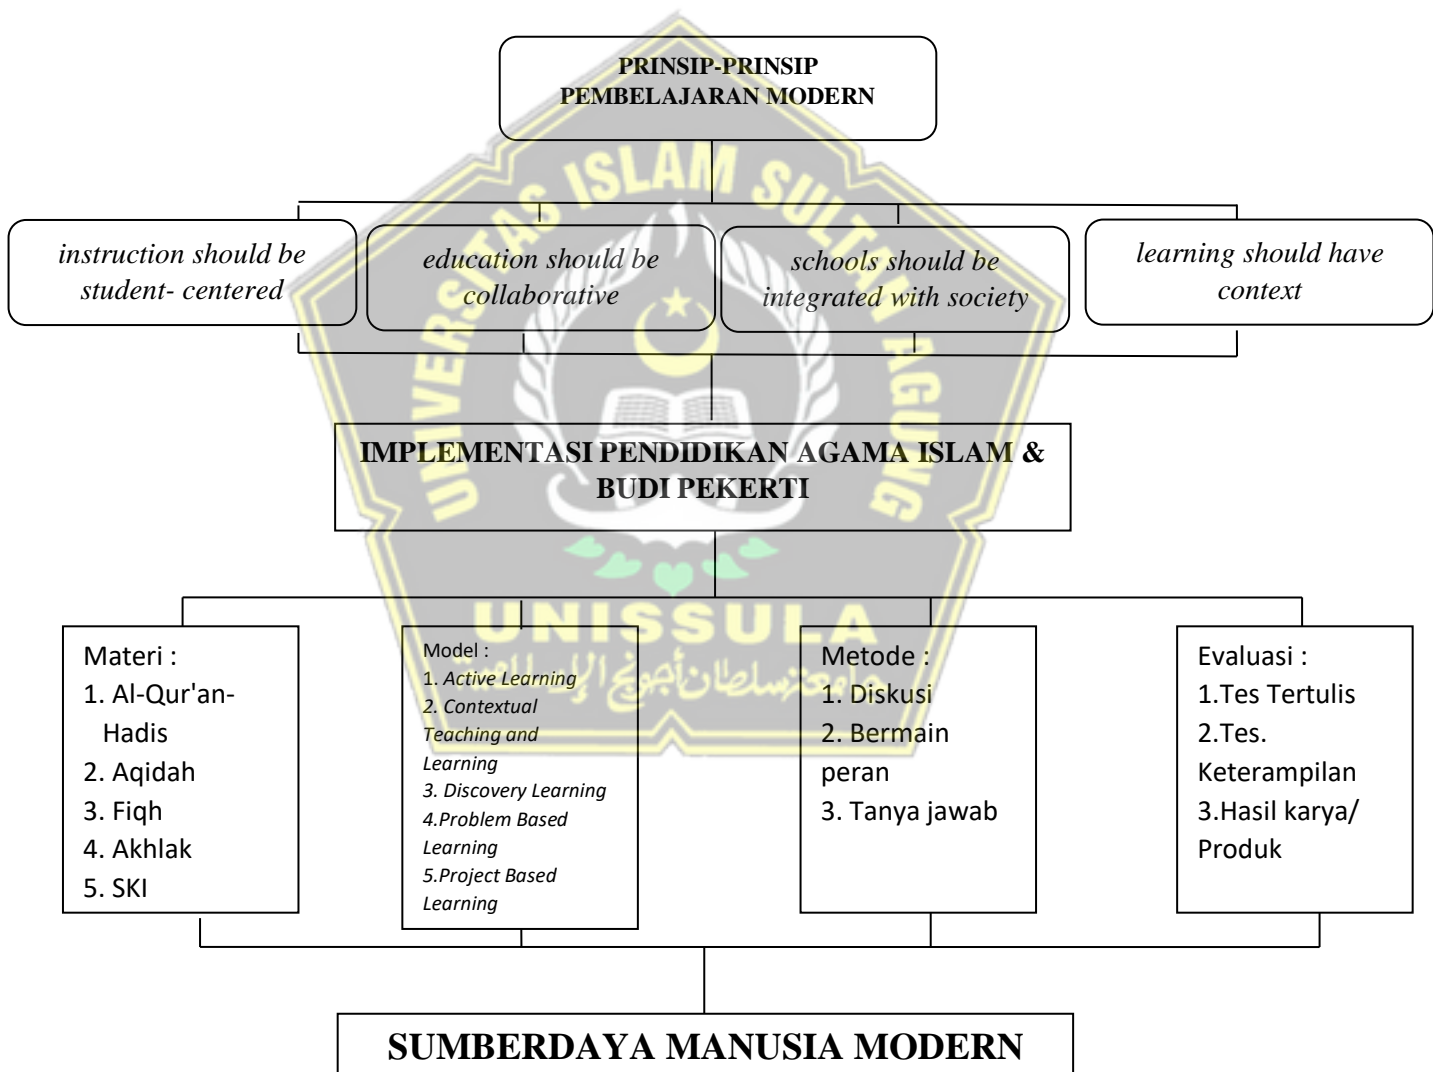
PRINSIP-PRINSIP PEMBELAJARAN MODERN

*instruction should be student- centered*

*education should be collaborative*

*schools should be integrated with society*

*learning should have context*

UNIVERSITAS ISLAM SULTAN AGUNG

IMPLEMENTASI PENDIDIKAN AGAMA ISLAM & BUDI PEKERTI

UNISSULA

جامعة سلطان أجونج الإسلامية

Materi :
1. Al-Qur'an-Hadis
2. Aqidah
3. Fiqh
4. Akhlak
5. SKI

Model :
1. *Active Learning*
2. *Contextual Teaching and Learning*
3. *Discovery Learning*
4. *Problem Based Learning*
5. *Project Based Learning*

Metode :
1. Diskusi
2. Bermain peran
3. Tanya jawab

Evaluasi :
1.Tes Tertulis
2.Tes. Keterampilan
3.Hasil karya/ Produk

SUMBERDAYA MANUSIA MODERN